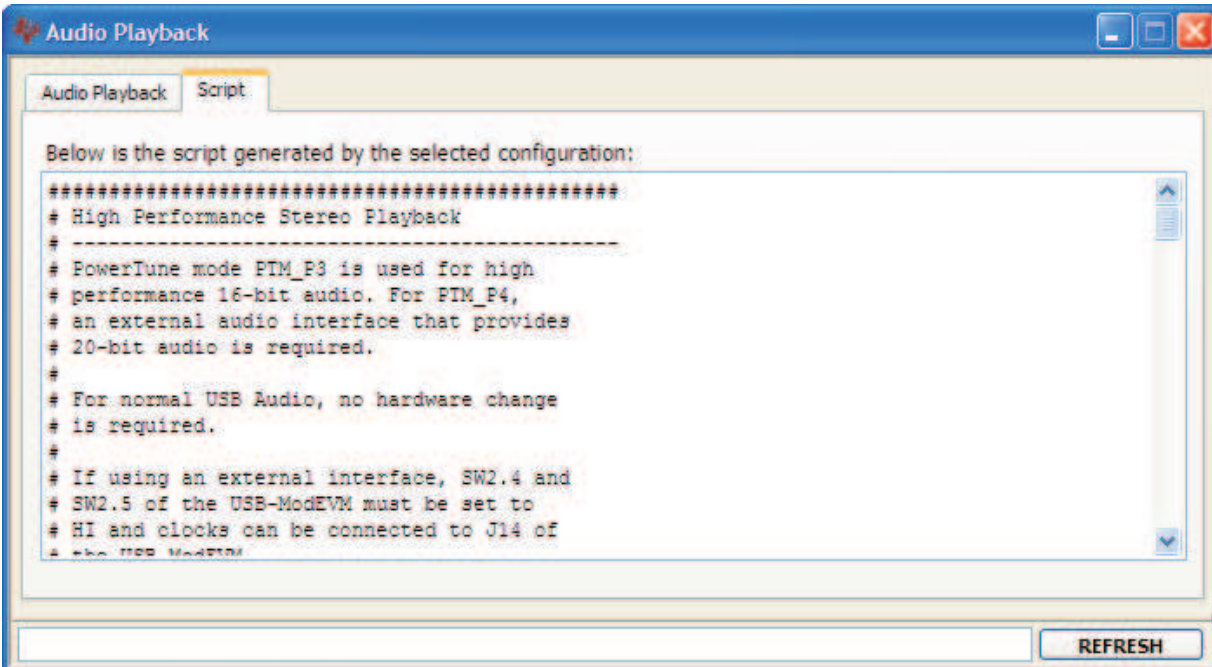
Audio Playback

Audio Playback | Script

Below is the script generated by the selected configuration:

###############################################
# High Performance Stereo Playback
# -----------------------------------------------
# PowerTune mode PTM_P3 is used for high
# performance 16-bit audio. For PTM_P4,
# an external audio interface that provides
# 20-bit audio is required.
#
# For normal USB Audio, no hardware change
# is required.
#
# If using an external interface, SW2.4 and
# SW2.5 of the USB-ModEVM must be set to
# HI and clocks can be connected to J14 of
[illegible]

REFRESH